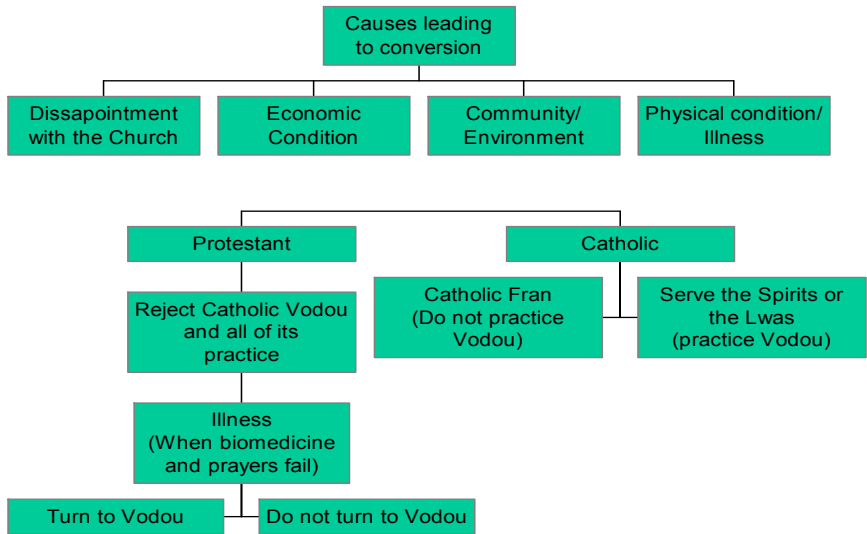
Causes leading to conversion

Dissapointment with the Church

Economic Condition

Community/ Environment

Physical condition/ Illness

Protestant

Catholic

Reject Catholic Vodou and all of its practice

Catholic Fran (Do not practice Vodou)

Serve the Spirits or the Lwas (practice Vodou)

Illness (When biomedicine and prayers fail)

Turn to Vodou

Do not turn to Vodou